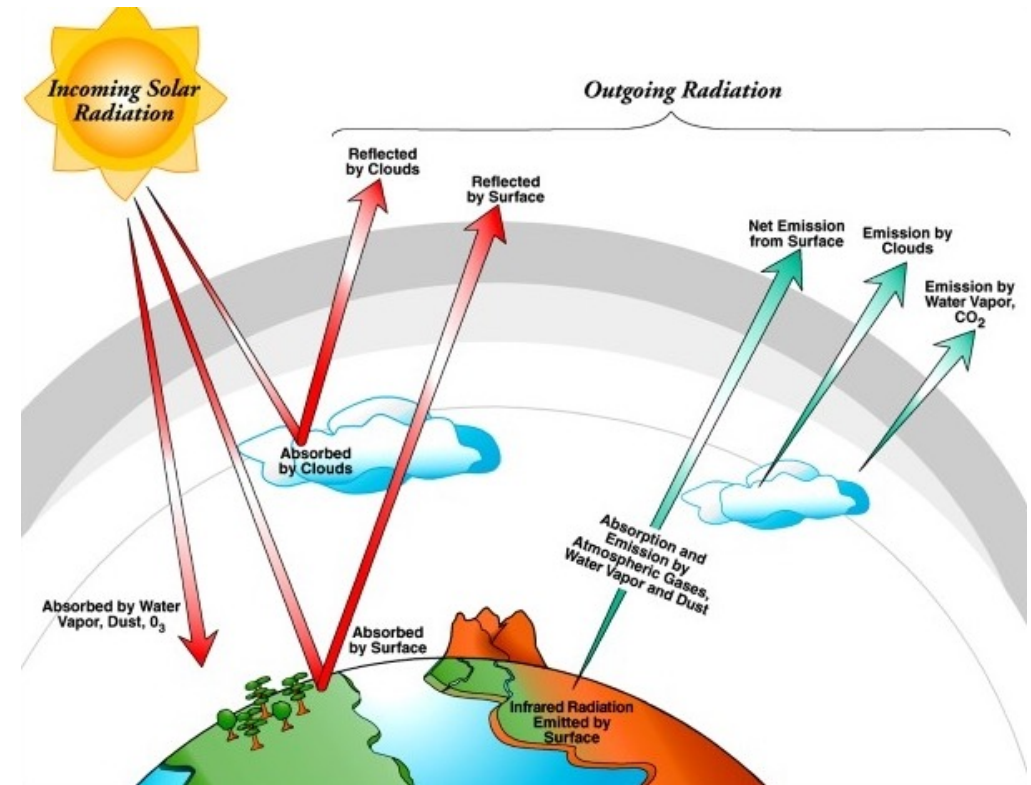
Incoming Solar Radiation

Outgoing Radiation

Reflected by Clouds

Reflected by Surface

Net Emission from Surface

Emission by Clouds

Emission by Water Vapor, $CO_2$

Absorbed by Clouds

Absorption and Emission by Atmospheric Gases, Water Vapor and Dust

Absorbed by Water Vapor, Dust, $0_3$

Absorbed by Surface

Infrared Radiation Emitted by Surface